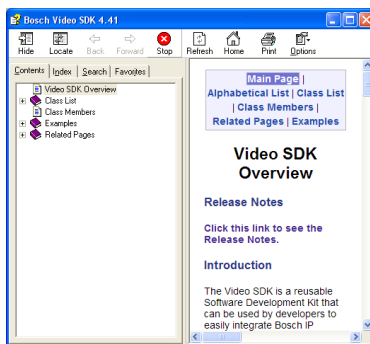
Bosch Video SDK 4.41

Hide Locate Back Forward Stop Refresh Home Print Options

Contents Index Search Favorites

Video SDK Overview
Class List
Class Members
Examples
Related Pages

Main Page | Alphabetical List | Class List | Class Members | Related Pages | Examples

Video SDK Overview

Release Notes

Click this link to see the Release Notes.

Introduction

The Video SDK is a reusable Software Development Kit that can be used by developers to easily integrate Bosch IP